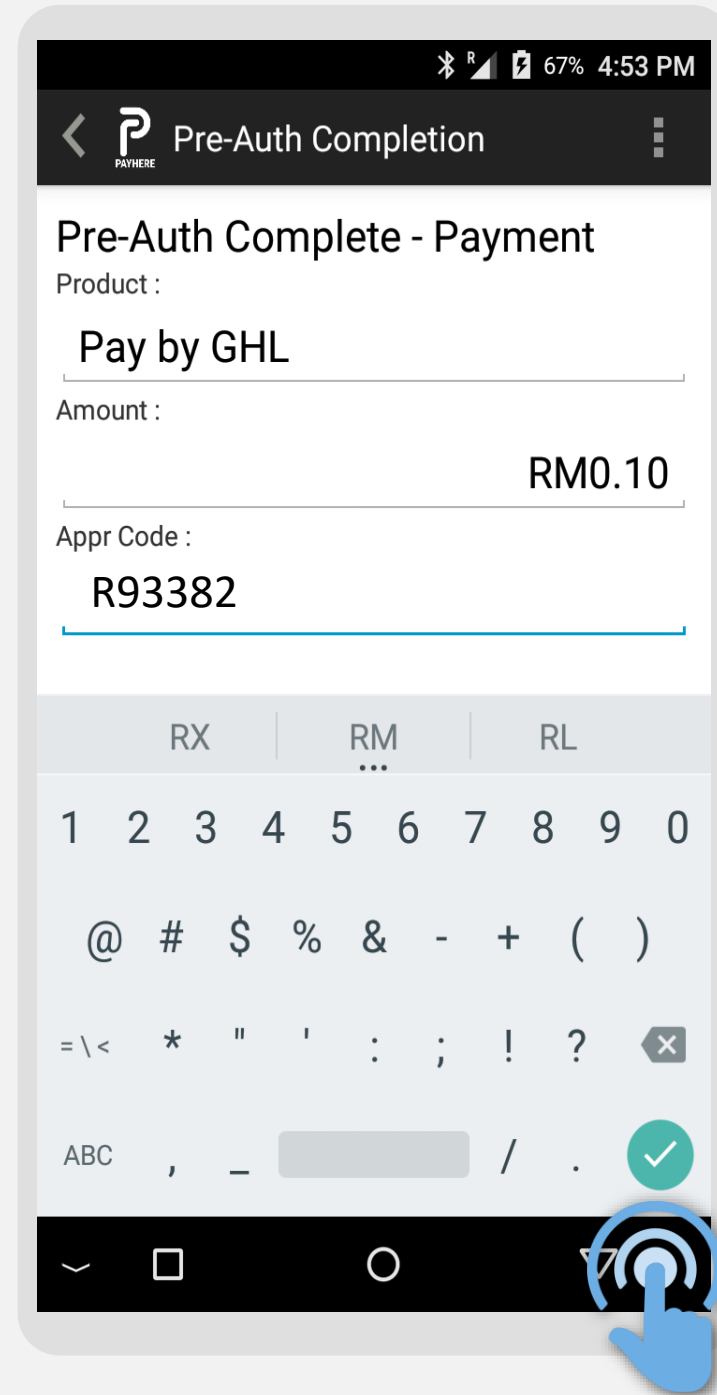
R 67% 4:53 PM

PAYHERE Pre-Auth Completion

Pre-Auth Complete - Payment

Product :

Pay by GHL

Amount :

RM0.10

Appr Code :

R93382

RX RM RL

1 2 3 4 5 6 7 8 9 0

@ # $ % & - + ( )

= \ < * " ' : ; ! ?

ABC , _ / .